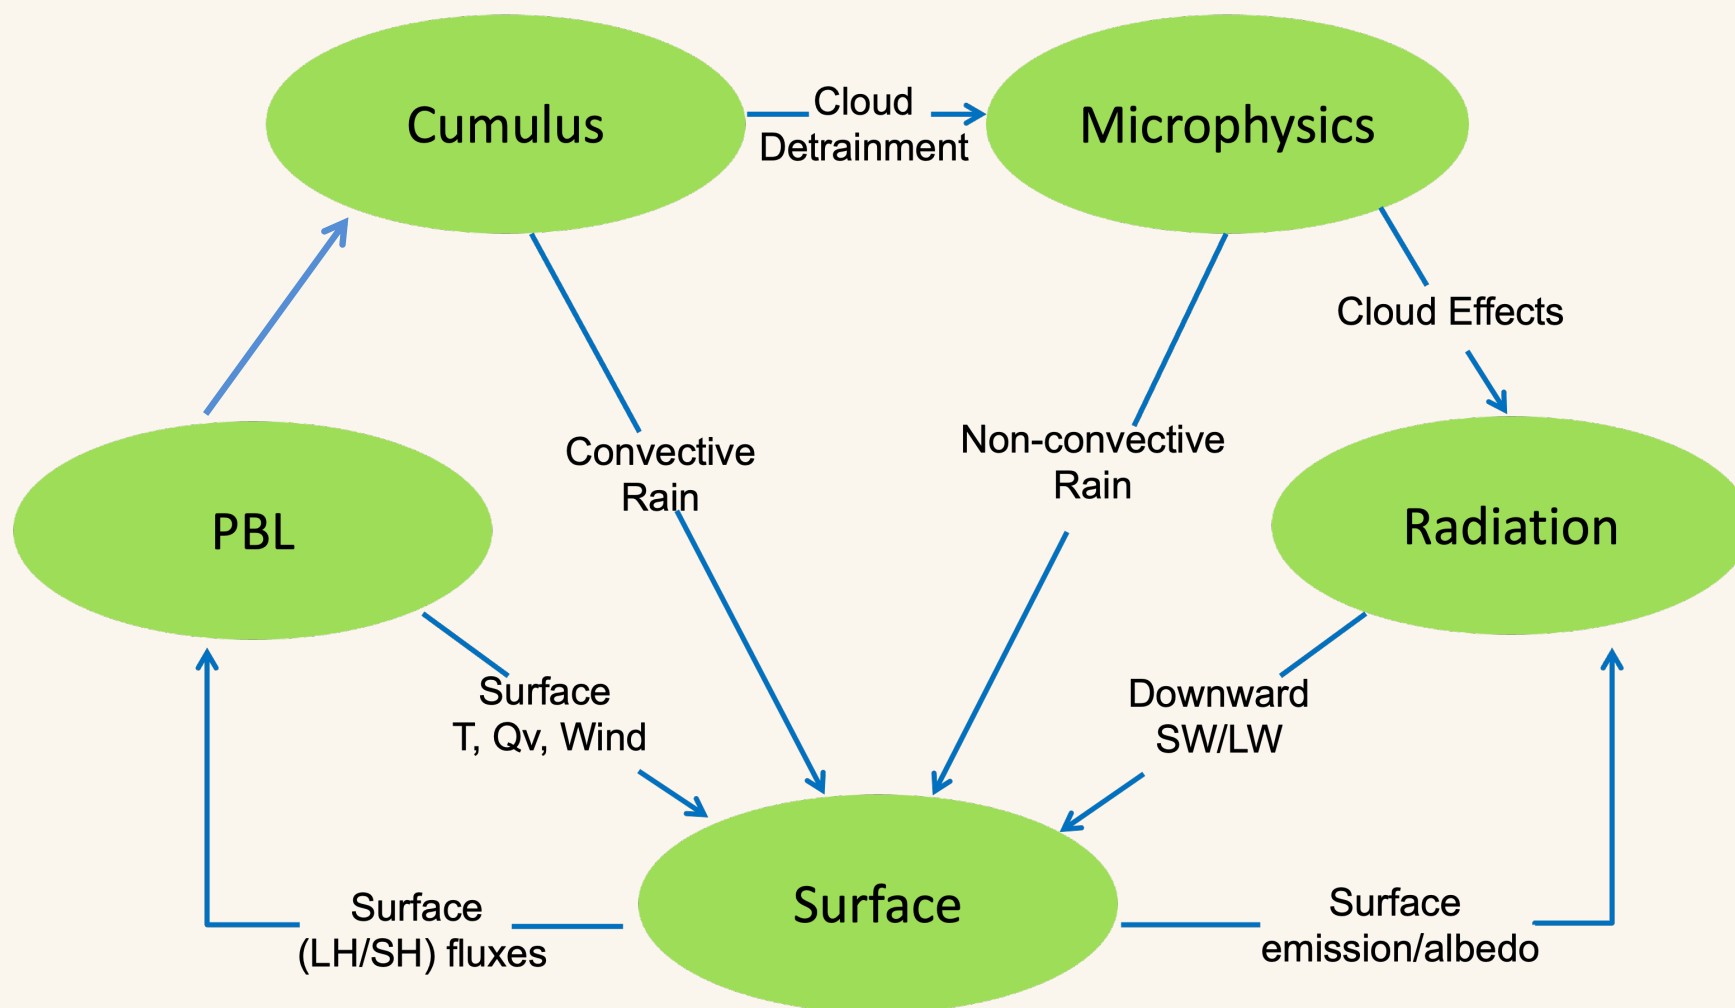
Cumulus

Cloud Detrainment

Microphysics

Cloud Effects

PBL

Convective Rain

Non-convective Rain

Radiation

Surface T, Qv, Wind

Downward SW/LW

Surface

Surface (LH/SH) fluxes

Surface emission/albedo